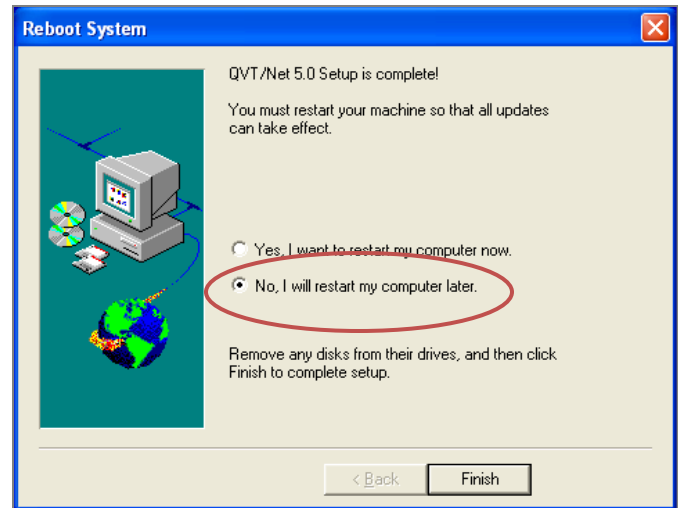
Reboot System

QVT/Net 5.0 Setup is complete!

You must restart your machine so that all updates can take effect.

Yes, I want to restart my computer now.

No, I will restart my computer later.

Remove any disks from their drives, and then click Finish to complete setup.

< Back

Finish